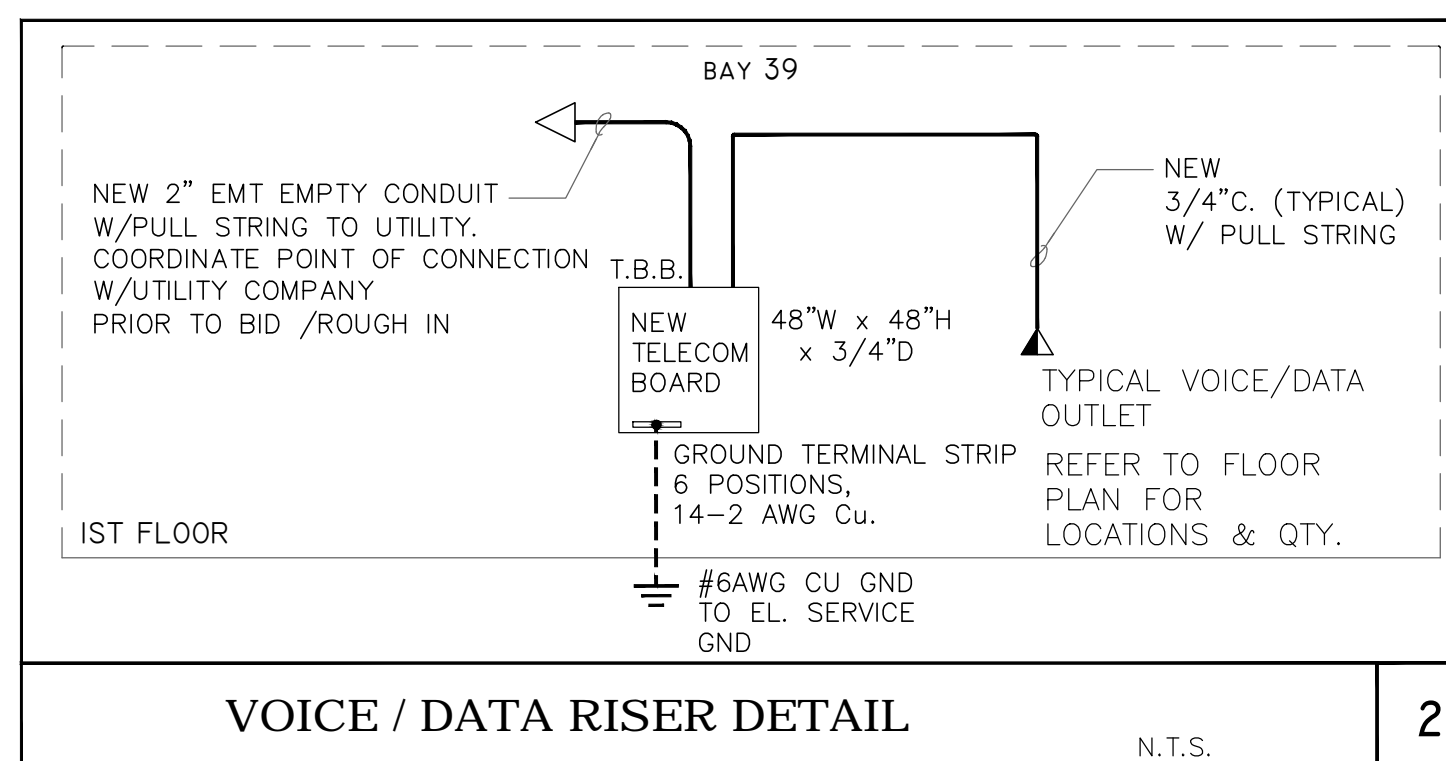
BAY 39

NEW 2" EMT EMPTY CONDUIT W/PULL STRING TO UTILITY. COORDINATE POINT OF CONNECTION W/UTILITY COMPANY PRIOR TO BID /ROUGH IN

T.B.B.

NEW TELECOM BOARD

48"W x 48"H x 3/4"D

NEW 3/4"C. (TYPICAL) W/ PULL STRING

TYPICAL VOICE/DATA OUTLET

REFER TO FLOOR PLAN FOR LOCATIONS & QTY.

GROUND TERMINAL STRIP 6 POSITIONS, 14–2 AWG Cu.

IST FLOOR

#6AWG CU GND TO EL. SERVICE GND

VOICE / DATA RISER DETAIL

N.T.S.

2